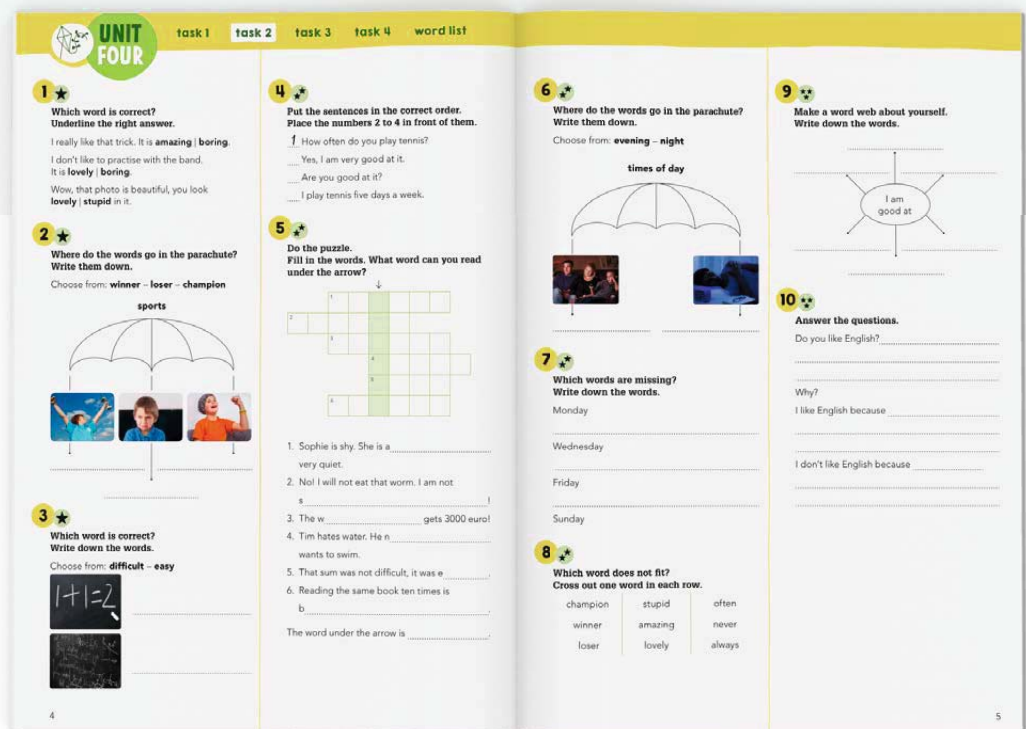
UNIT FOUR

task 1 task 2 task 3 task 4 word list

1
Which word is correct?
Underline the right answer.

I really like that trick. It is **amazing** | **boring**.

I don't like to practise with the band. It is **lovely** | **boring**.

Wow, that photo is beautiful, you look **lovely** | **stupid** in it.

2
Where do the words go in the parachute?
Write them down.

Choose from: **winner** – **loser** – **champion**

sports

3
Which word is correct?
Write down the words.

Choose from: **difficult** – **easy**

1+1=2

4
Put the sentences in the correct order.
Place the numbers 2 to 4 in front of them.

1 How often do you play tennis?

Yes, I am very good at it.

Are you good at it?

I play tennis five days a week.

5
Do the puzzle.
Fill in the words. What word can you read under the arrow?

1
2
3
4
5
6

1. Sophie is shy. She is a ............ very quiet.
2. No! I will not eat that worm. I am not s............!
3. The w............ gets 3000 euro!
4. Tim hates water. He n............ wants to swim.
5. That sum was not difficult, it was e............
6. Reading the same book ten times is b............

The word under the arrow is ............

4

6
Where do the words go in the parachute?
Write them down.

Choose from: **evening** – **night**

times of day

7
Which words are missing?
Write down the words.

Monday

Wednesday

Friday

Sunday

8
Which word does not fit?
Cross out one word in each row.

| champion | stupid | often |
|---|---|---|
| winner | amazing | never |
| loser | lovely | always |

9
Make a word web about yourself.
Write down the words.

I am good at

10
Answer the questions.

Do you like English?

Why?

I like English because

I don't like English because

5